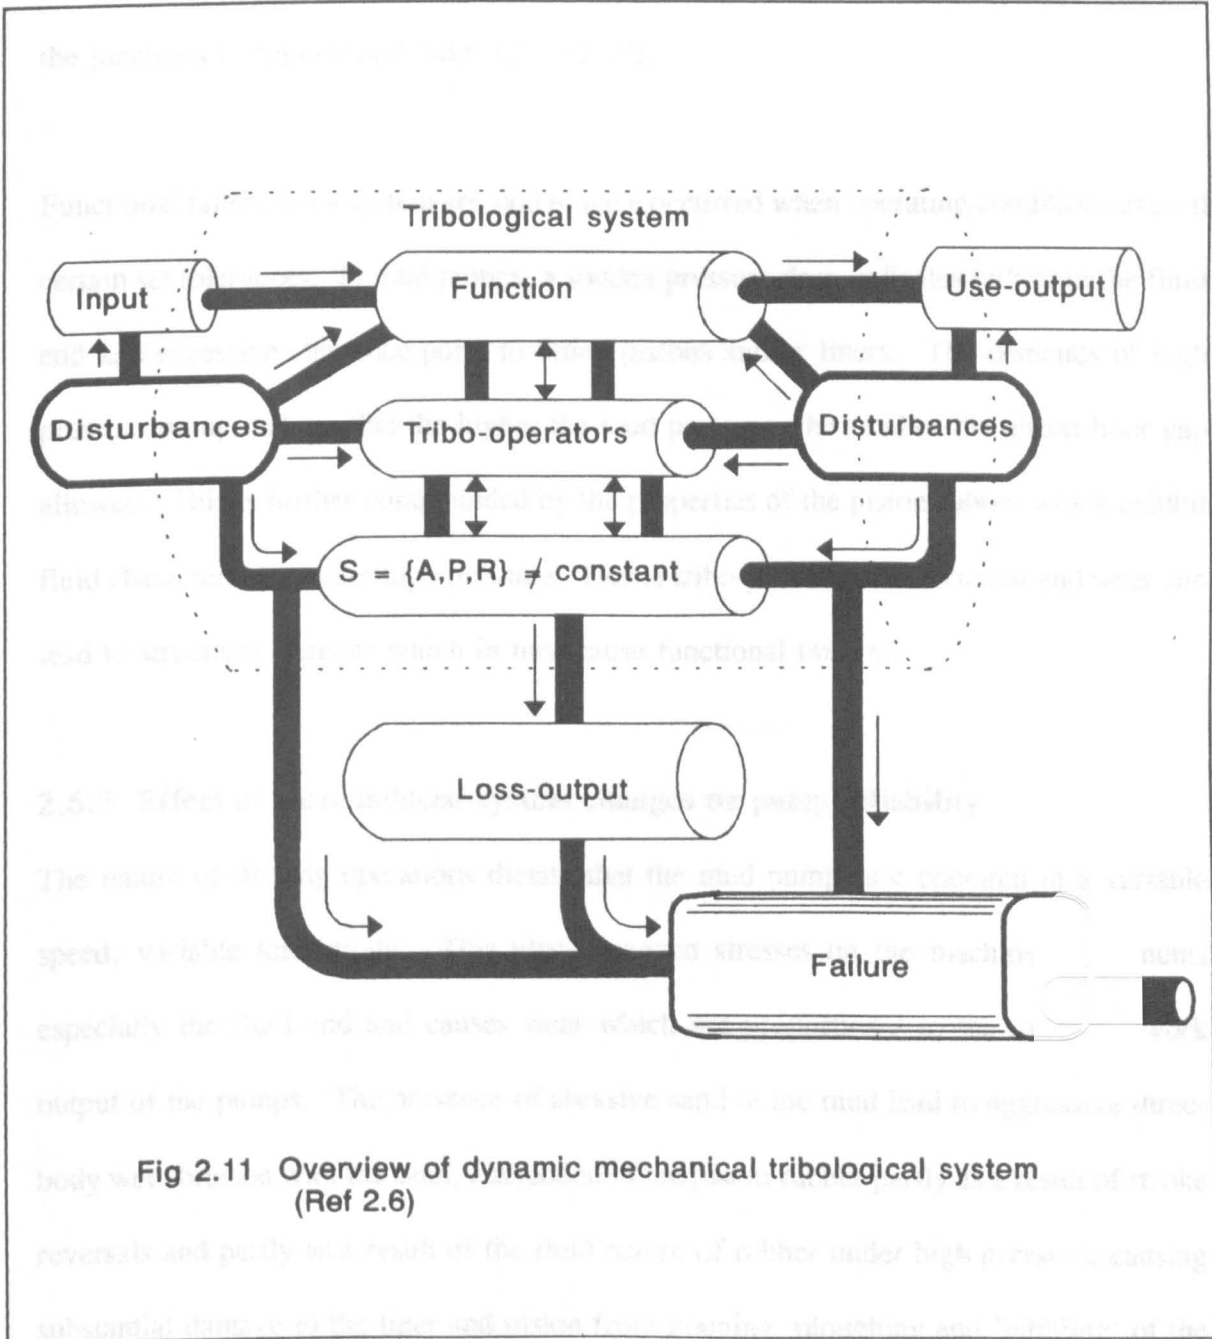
Tribological system

Input

Function

Use-output

Disturbances

Tribo-operators

Disturbances

S = {A,P,R} ≠ constant

Loss-output

Failure

Fig 2.11 Overview of dynamic mechanical tribological system (Ref 2.6)